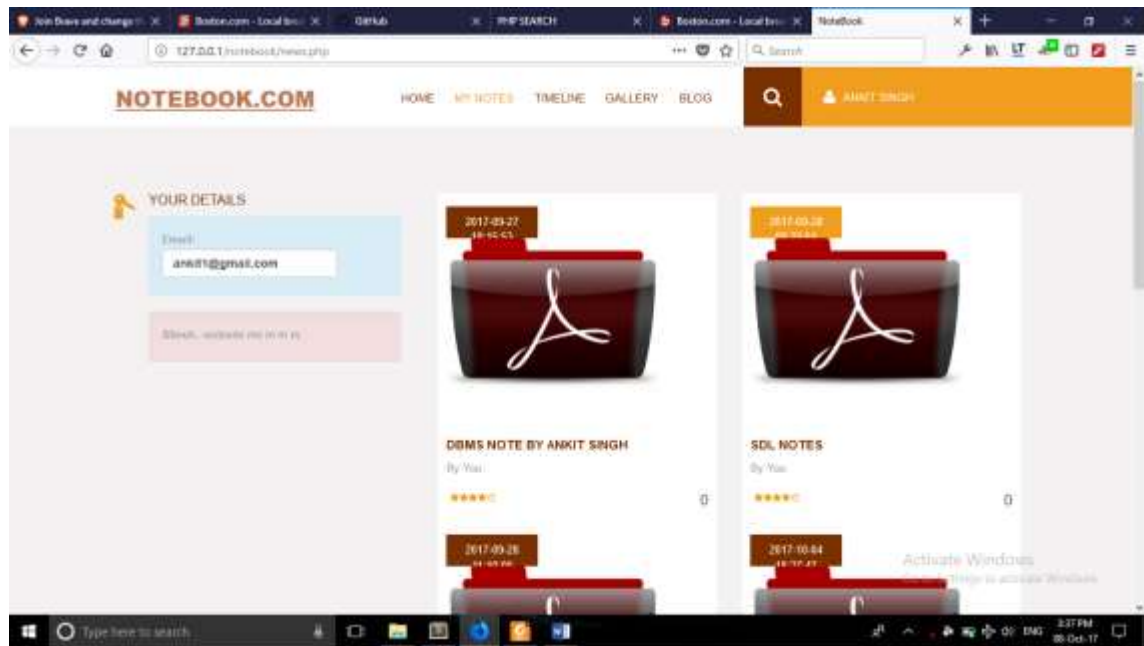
Join Brave and change th X | Boston.com - Local bre X | GitHub | X | PHP SEARCH | X | Boston.com - Local bre X | NoteBook | X | +

127.0.0.1/notebook/news.php

Search

NOTEBOOK.COM

HOME MY NOTES TIMELINE GALLERY BLOG

ANKIT SINGH

YOUR DETAILS

Email:

ankit1@gmail.com

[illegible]

2017-09-27 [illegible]

DBMS NOTE BY ANKIT SINGH

By You

0

2017-09-28 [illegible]

SDL NOTES

By You

0

2017-09-28 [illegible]

2017-10-04 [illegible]

Activate Windows
Go to Settings to activate Windows.

Type here to search

3:37 PM
08-Oct-17
ENG